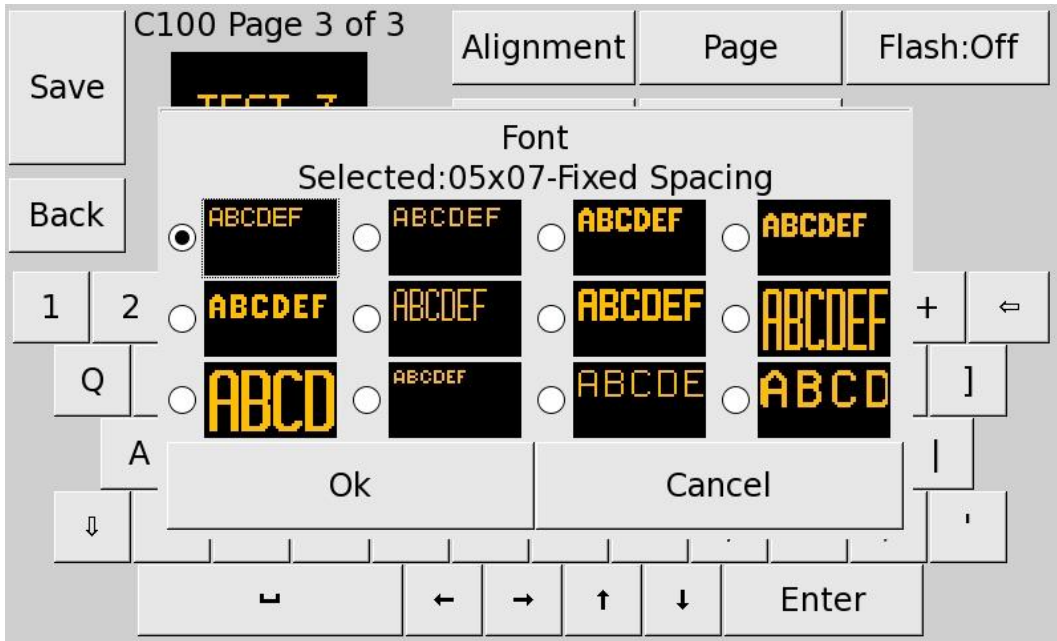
C100 Page 3 of 3

Save

Alignment

Page

Flash:Off

Back

Font
Selected:05x07-Fixed Spacing

ABCDEF

ABCDEF

ABCDEF

ABCDEF

ABCDEF

ABCDEF

ABCDEF

ABCDEF

ABCD

ABCDEF

ABCDE

ABCD

1

2

+

⇦

Q

]

A

|

Ok

Cancel

⇩

'

␣

←

→

↑

↓

Enter